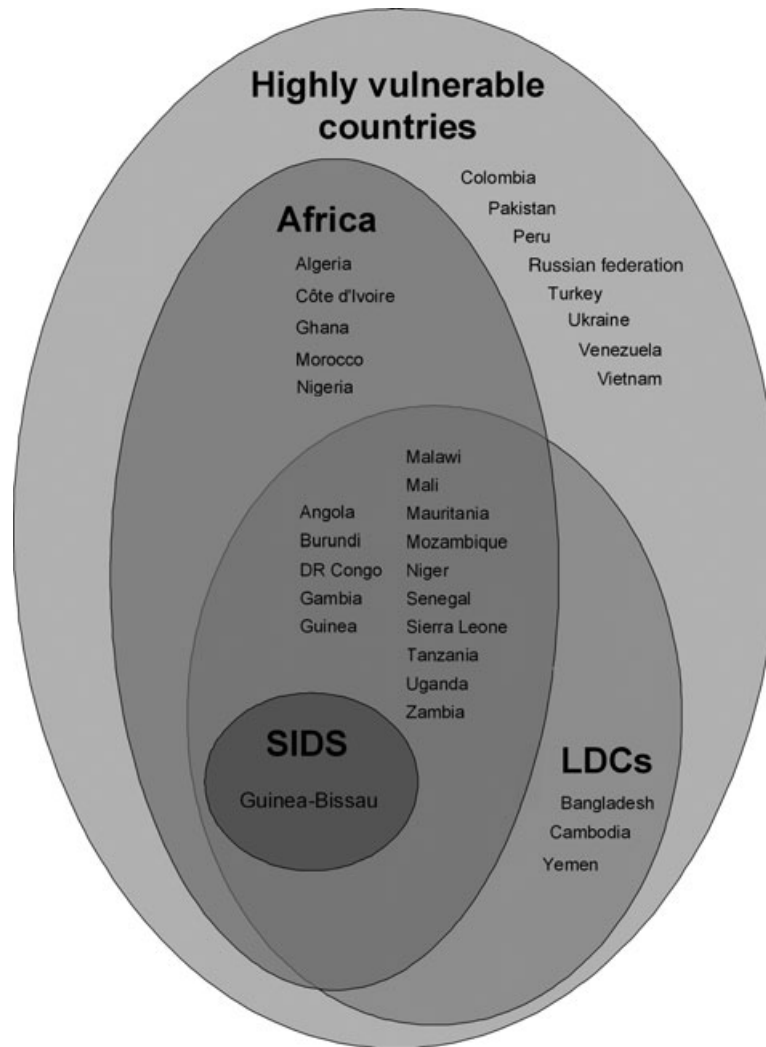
Highly vulnerable countries

Colombia
Pakistan
Peru
Russian federation
Turkey
Ukraine
Venezuela
Vietnam

Africa

Algeria
Côte d'Ivoire
Ghana
Morocco
Nigeria

Malawi
Mali
Mauritania
Mozambique
Niger
Senegal
Sierra Leone
Tanzania
Uganda
Zambia

Angola
Burundi
DR Congo
Gambia
Guinea

SIDS

Guinea-Bissau

LDCs

Bangladesh
Cambodia
Yemen